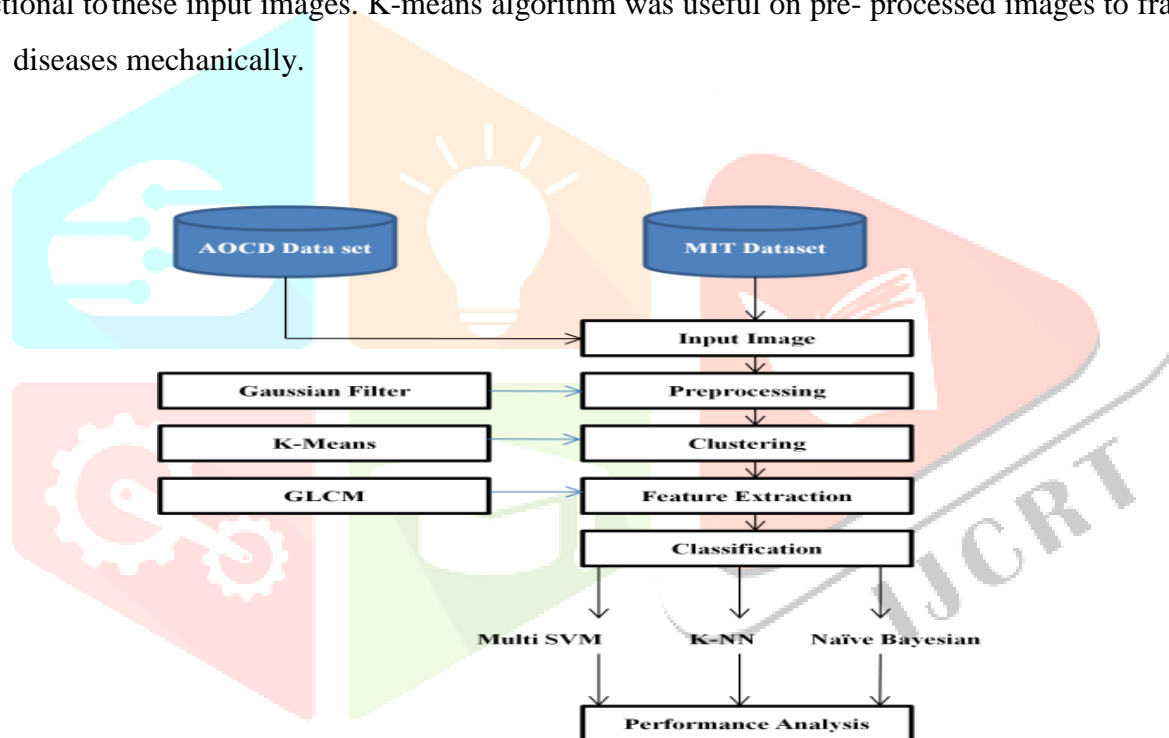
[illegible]tional to these input images. K-means algorithm was useful on pre- processed images to fra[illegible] diseases mechanically.

AOCD Data set
MIT Dataset
Input Image
Gaussian Filter
Preprocessing
K-Means
Clustering
GLCM
Feature Extraction
Classification
Multi SVM
K-NN
Naïve Bayesian
Performance Analysis

IJCRT